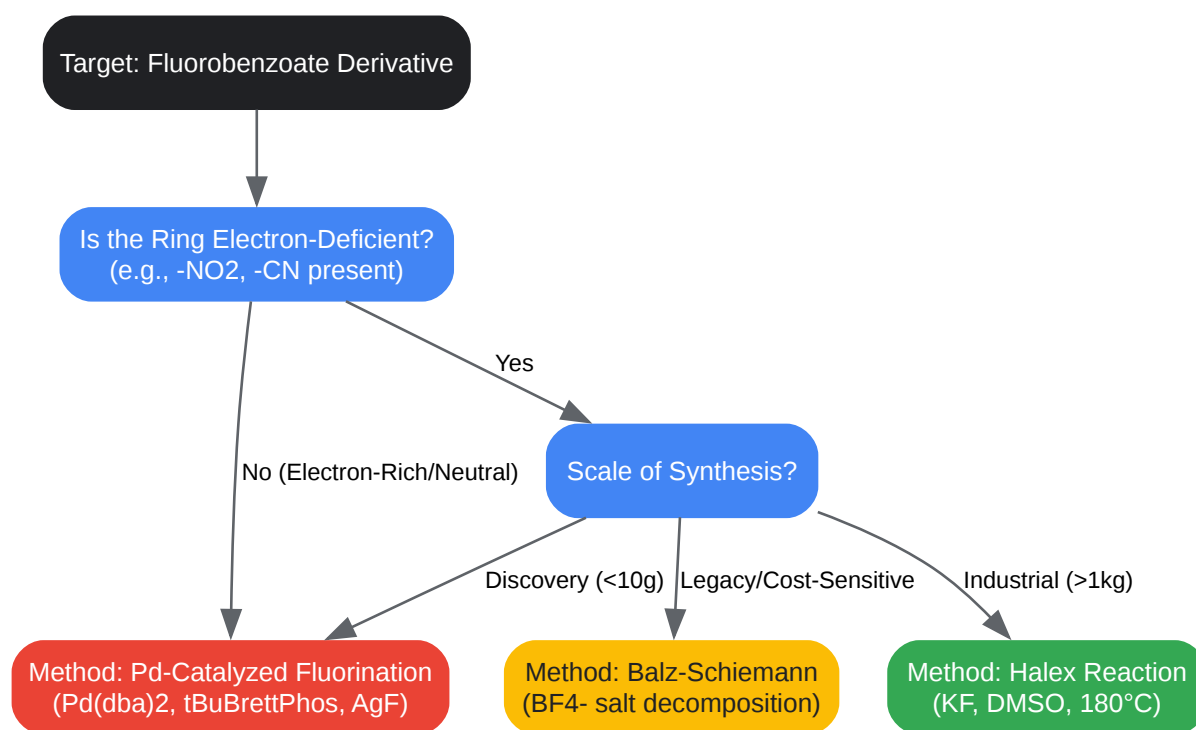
Target: Fluorobenzoate Derivative

Is the Ring Electron-Deficient?
(e.g., -NO2, -CN present)

Yes

No (Electron-Rich/Neutral)

Scale of Synthesis?

Discovery (<10g)

Legacy/Cost-Sensitive

Industrial (>1kg)

Method: Pd-Catalyzed Fluorination
(Pd(dba)2, tBuBrettPhos, AgF)

Method: Balz-Schiemann
(BF4- salt decomposition)

Method: Halex Reaction
(KF, DMSO, 180°C)